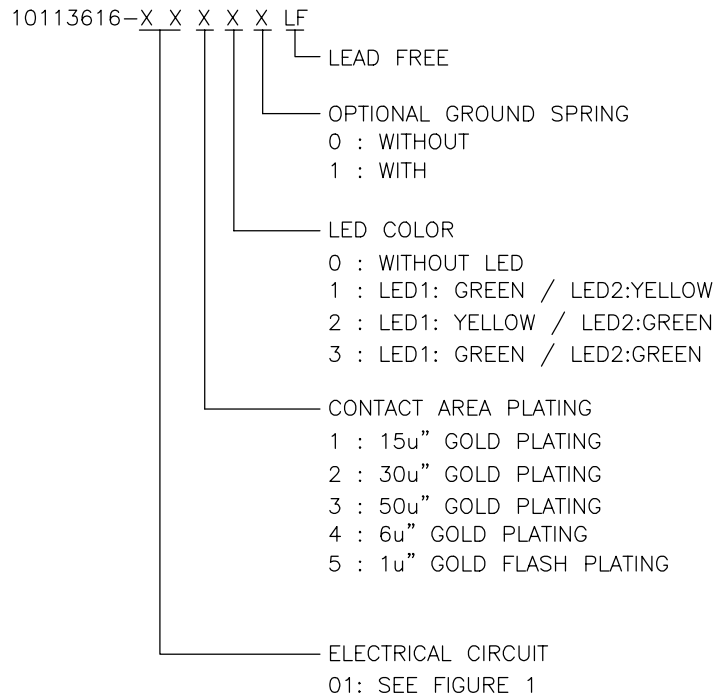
10113616-X X X X X LF

LEAD FREE

OPTIONAL GROUND SPRING
0 : WITHOUT
1 : WITH

LED COLOR
0 : WITHOUT LED
1 : LED1: GREEN / LED2:YELLOW
2 : LED1: YELLOW / LED2:GREEN
3 : LED1: GREEN / LED2:GREEN

CONTACT AREA PLATING
1 : 15u" GOLD PLATING
2 : 30u" GOLD PLATING
3 : 50u" GOLD PLATING
4 : 6u" GOLD PLATING
5 : 1u" GOLD FLASH PLATING

ELECTRICAL CIRCUIT
01: SEE FIGURE 1